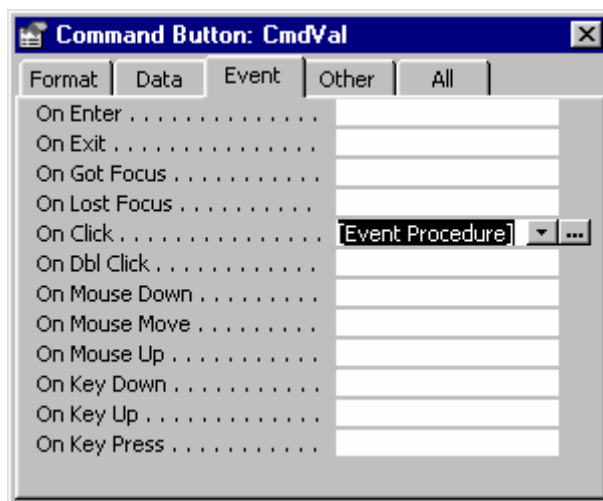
Command Button: CmdVal

Format | Data | Event | Other | All

| | |
|---|---|
| On Enter . . . . . . . . . . . . . . | |
| On Exit . . . . . . . . . . . . . . . | |
| On Got Focus . . . . . . . . . . . | |
| On Lost Focus . . . . . . . . . . | |
| On Click . . . . . . . . . . . . . . | [Event Procedure] |
| On Dbl Click . . . . . . . . . . . | |
| On Mouse Down . . . . . . . . . | |
| On Mouse Move . . . . . . . . . | |
| On Mouse Up . . . . . . . . . . . | |
| On Key Down . . . . . . . . . . . | |
| On Key Up . . . . . . . . . . . . . | |
| On Key Press . . . . . . . . . . . | |